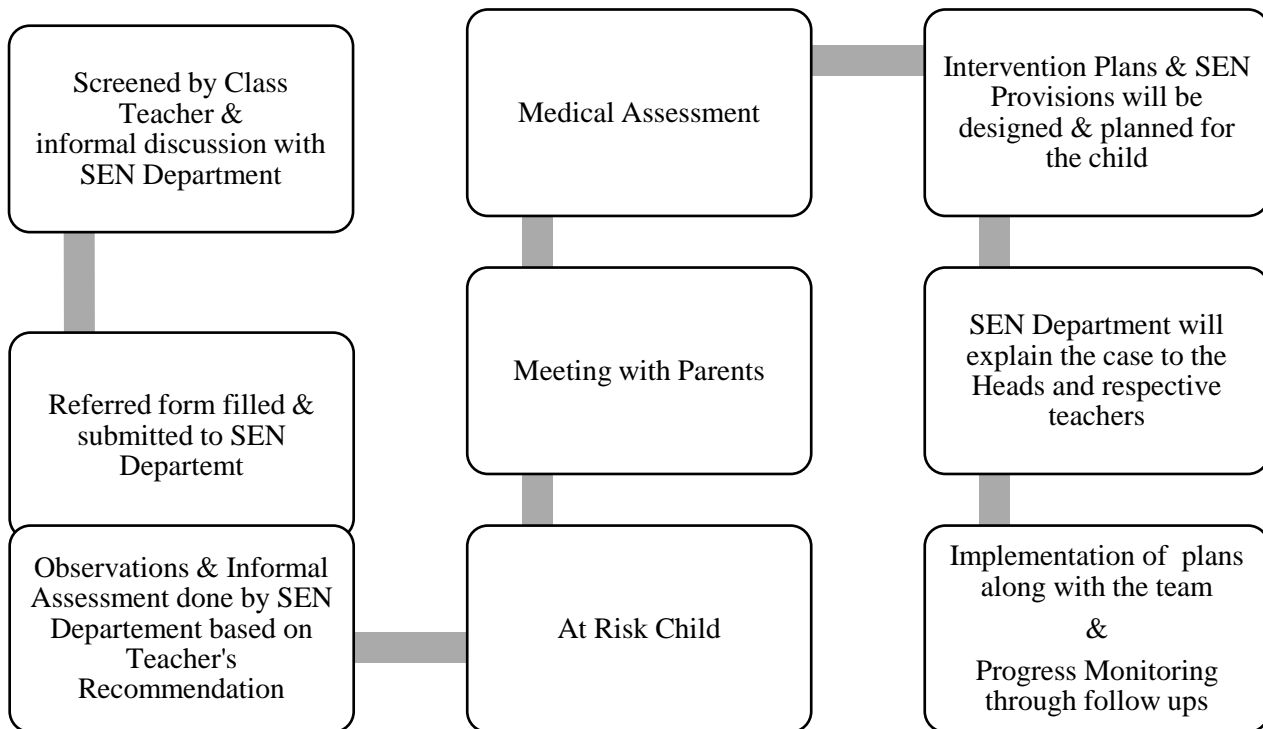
Screened by Class Teacher & informal discussion with SEN Department

Referred form filled & submitted to SEN Departemt

Observations & Informal Assessment done by SEN Departement based on Teacher's Recommendation

At Risk Child

Meeting with Parents

Medical Assessment

Intervention Plans & SEN Provisions will be designed & planned for the child

SEN Department will explain the case to the Heads and respective teachers

Implementation of plans along with the team

&

Progress Monitoring through follow ups